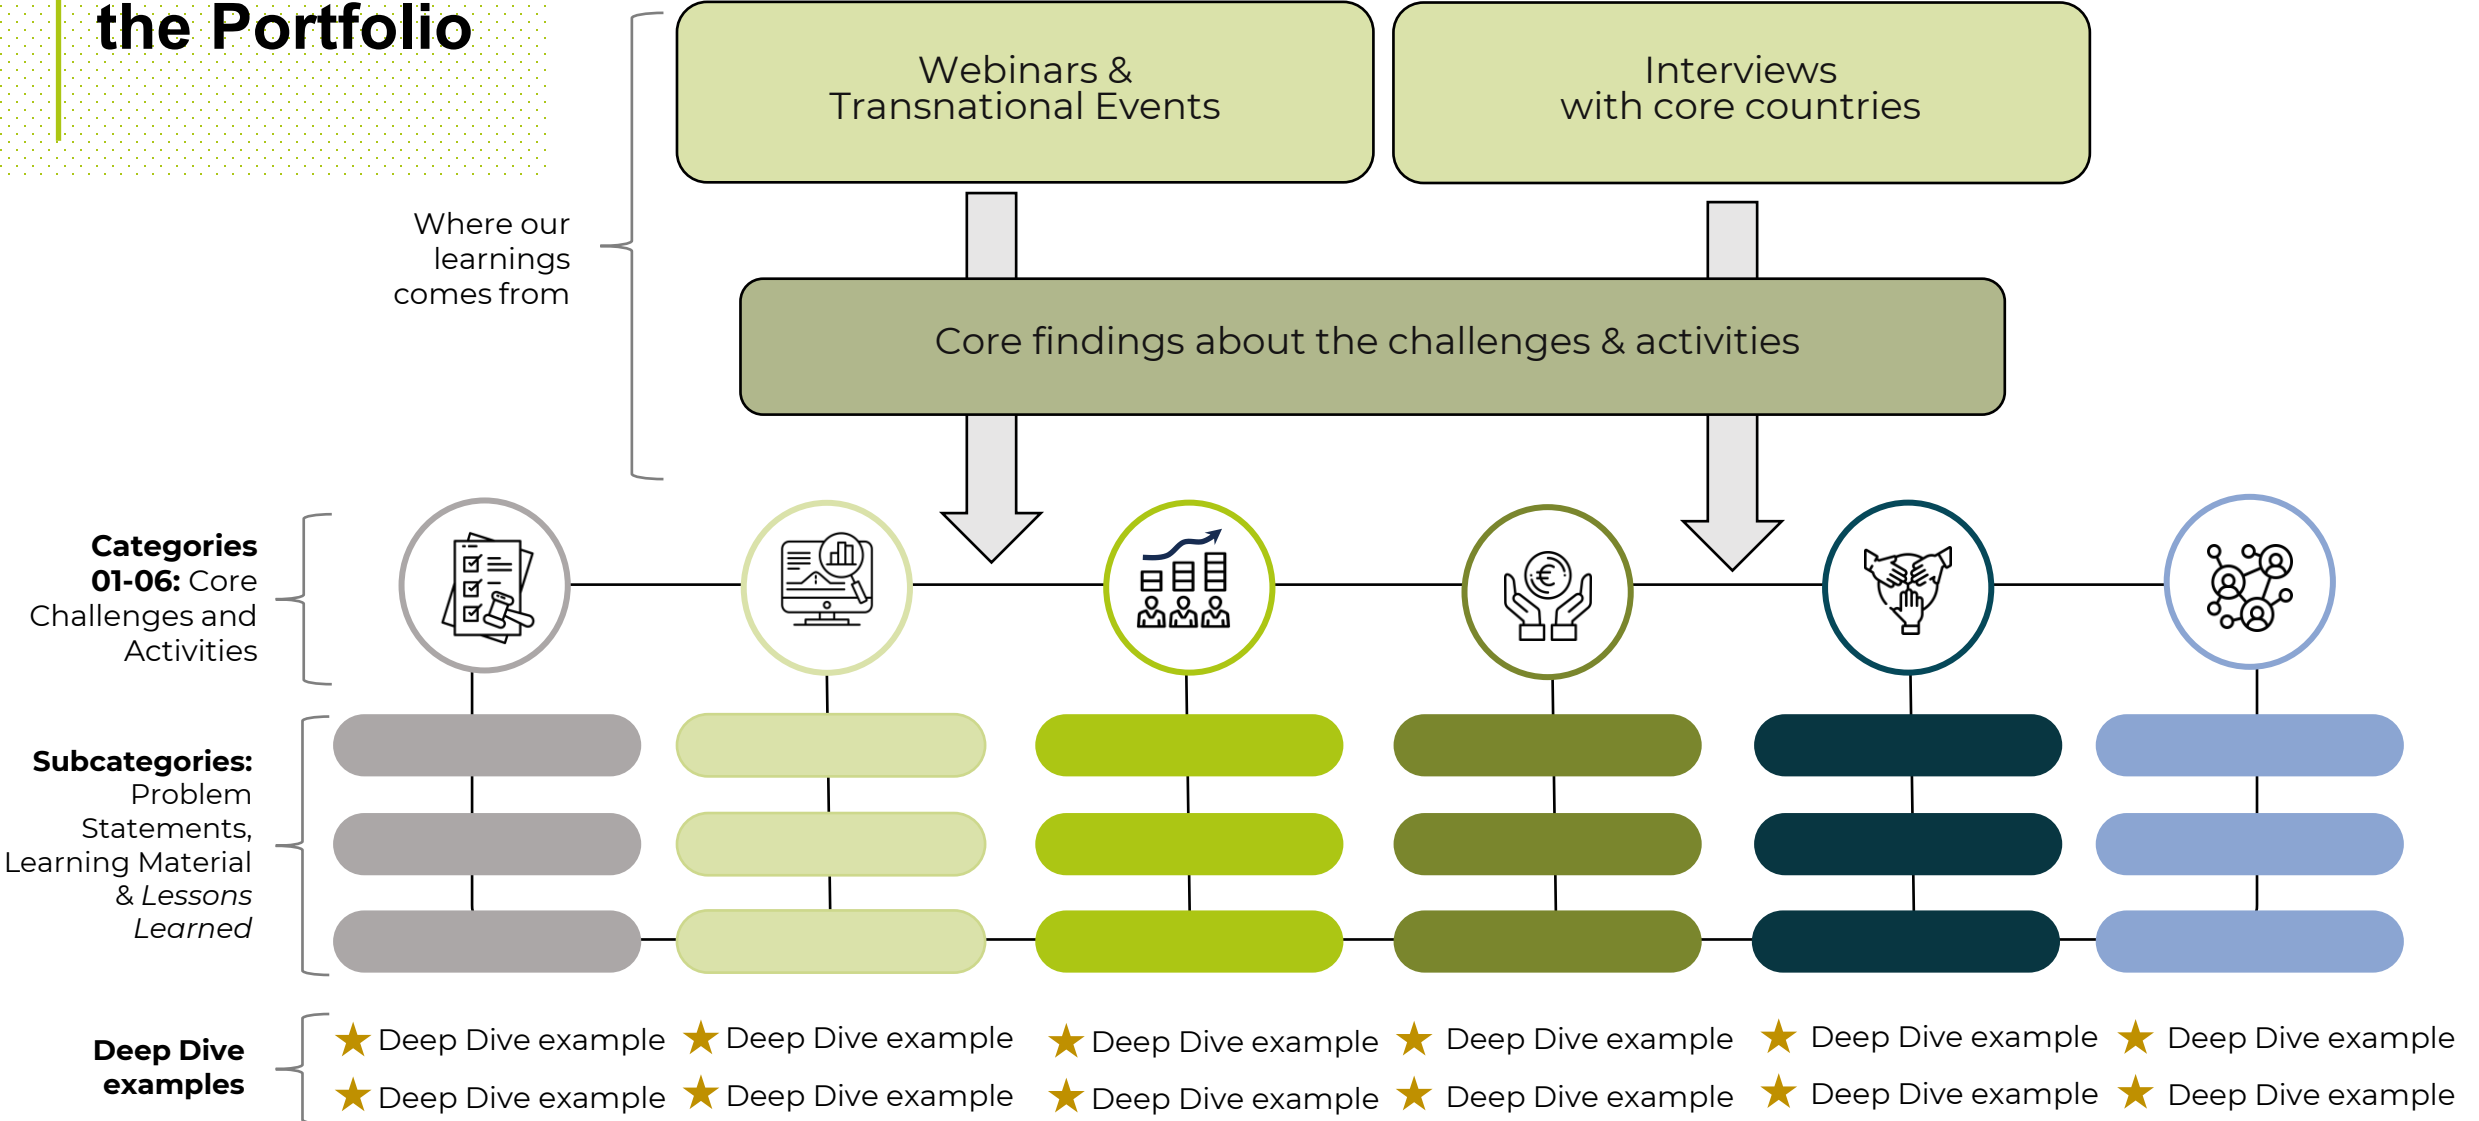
the Portfolio

Webinars & Transnational Events

Interviews with core countries

Where our learnings comes from

Core findings about the challenges & activities

**Categories 01-06:** Core Challenges and Activities

**Subcategories:** Problem Statements, Learning Material & *Lessons Learned*

**Deep Dive examples**

★ Deep Dive example ★ Deep Dive example ★ Deep Dive example ★ Deep Dive example ★ Deep Dive example ★ Deep Dive example

★ Deep Dive example ★ Deep Dive example ★ Deep Dive example ★ Deep Dive example ★ Deep Dive example ★ Deep Dive example